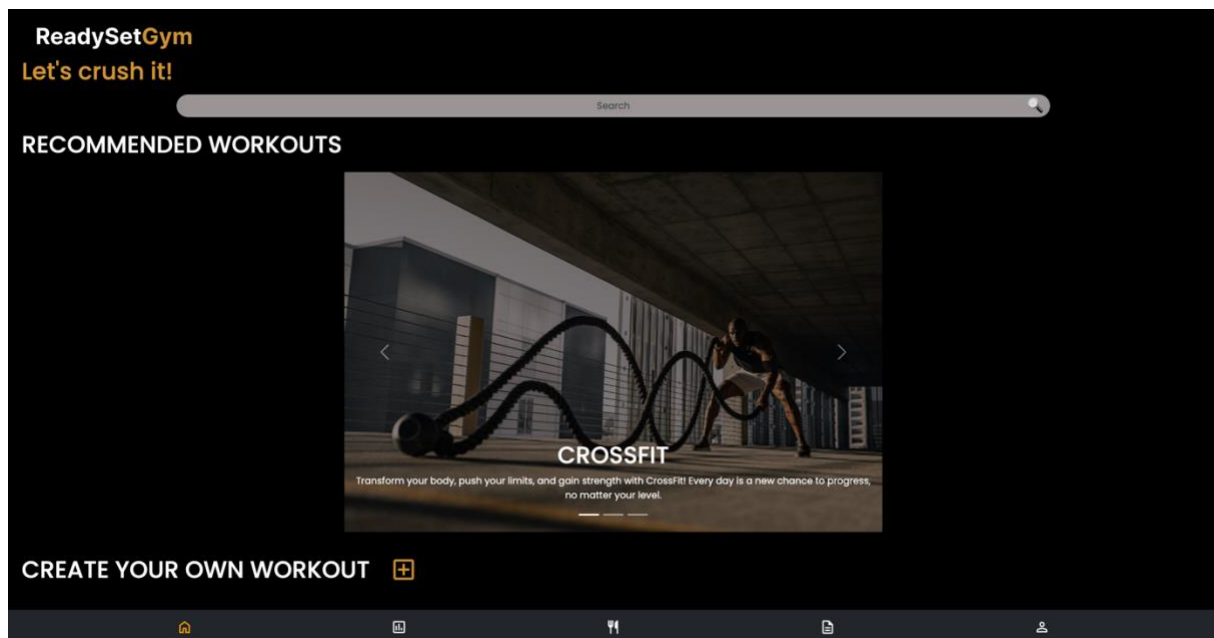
ReadySetGym
Let's crush it!

Search

RECOMMENDED WORKOUTS

CROSSFIT

Transform your body, push your limits, and gain strength with CrossFit! Every day is a new chance to progress, no matter your level.

CREATE YOUR OWN WORKOUT